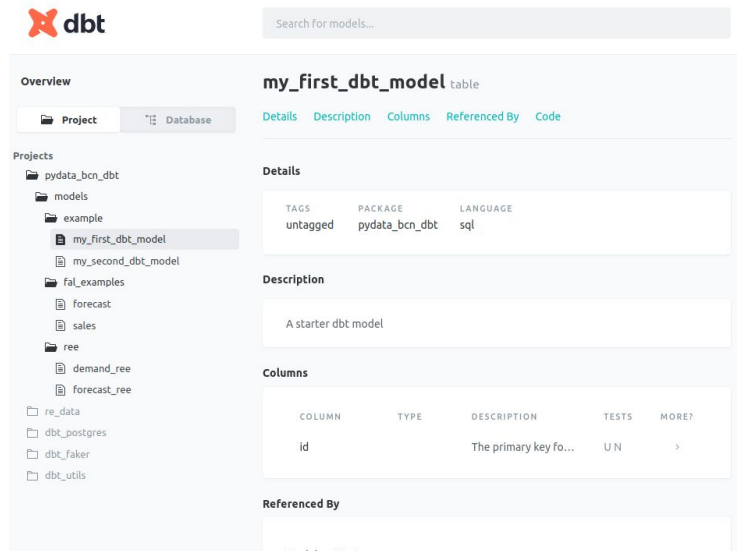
dbt

Search for models...

Overview

Project | Database

Projects
pydata_bcn_dbt
models
example
my_first_dbt_model
my_second_dbt_model
fal_examples
forecast
sales
ree
demand_ree
forecast_ree
re_data
dbt_postgres
dbt_faker
dbt_utils

my_first_dbt_model table

Details Description Columns Referenced By Code

Details

| TAGS | PACKAGE | LANGUAGE |
|---|---|---|
| untagged | pydata_bcn_dbt | sql |

Description

A starter dbt model

Columns

| COLUMN | TYPE | DESCRIPTION | TESTS | MORE? |
|---|---|---|---|---|
| id | | The primary key fo... | U N | › |

Referenced By

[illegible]